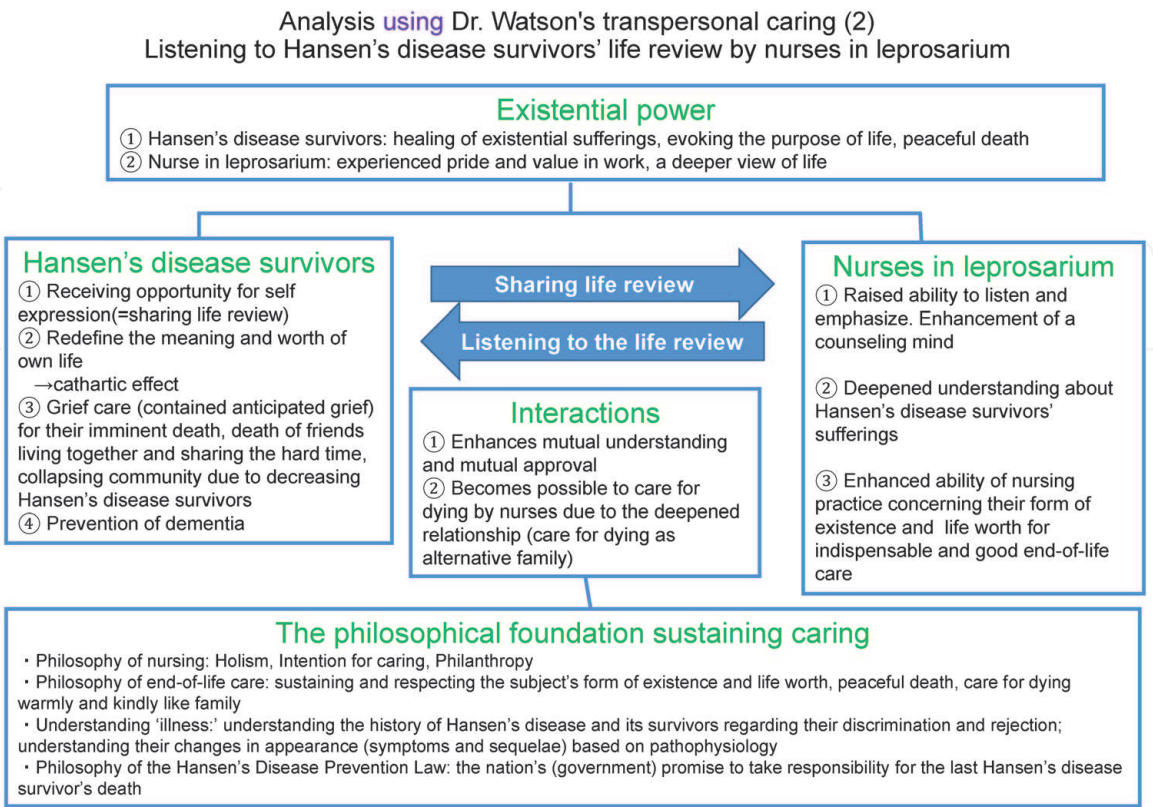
Analysis using Dr. Watson's transpersonal caring (2)
Listening to Hansen's disease survivors' life review by nurses in leprosarium

Existential power
① Hansen's disease survivors: healing of existential sufferings, evoking the purpose of life, peaceful death
② Nurse in leprosarium: experienced pride and value in work, a deeper view of life

Hansen's disease survivors
① Receiving opportunity for self expression(=sharing life review)
② Redefine the meaning and worth of own life
→cathartic effect
③ Grief care (contained anticipated grief) for their imminent death, death of friends living together and sharing the hard time, collapsing community due to decreasing Hansen's disease survivors
④ Prevention of dementia

Sharing life review

Listening to the life review

Interactions
① Enhances mutual understanding and mutual approval
② Becomes possible to care for dying by nurses due to the deepened relationship (care for dying as alternative family)

Nurses in leprosarium
① Raised ability to listen and emphasize. Enhancement of a counseling mind

② Deepened understanding about Hansen's disease survivors' sufferings

③ Enhanced ability of nursing practice concerning their form of existence and life worth for indispensable and good end-of-life care

The philosophical foundation sustaining caring
・Philosophy of nursing: Holism, Intention for caring, Philanthropy
・Philosophy of end-of-life care: sustaining and respecting the subject's form of existence and life worth, peaceful death, care for dying warmly and kindly like family
・Understanding 'illness:' understanding the history of Hansen's disease and its survivors regarding their discrimination and rejection; understanding their changes in appearance (symptoms and sequelae) based on pathophysiology
・Philosophy of the Hansen's Disease Prevention Law: the nation's (government) promise to take responsibility for the last Hansen's disease survivor's death